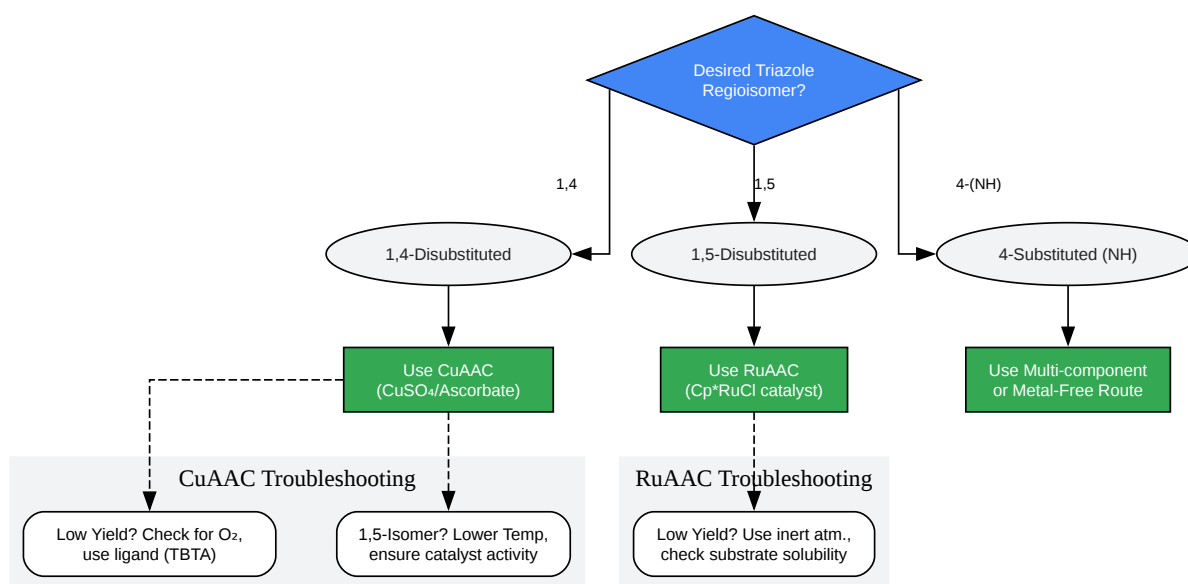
Desired Triazole Regioisomer?

1,4

1,5

4-(NH)

1,4-Disubstituted

1,5-Disubstituted

4-Substituted (NH)

Use CuAAC ($CuSO_4$/Ascorbate)

Use RuAAC (Cp*RuCl catalyst)

Use Multi-component or Metal-Free Route

CuAAC Troubleshooting

Low Yield? Check for $O_2$, use ligand (TBTA)

1,5-Isomer? Lower Temp, ensure catalyst activity

RuAAC Troubleshooting

Low Yield? Use inert atm., check substrate solubility